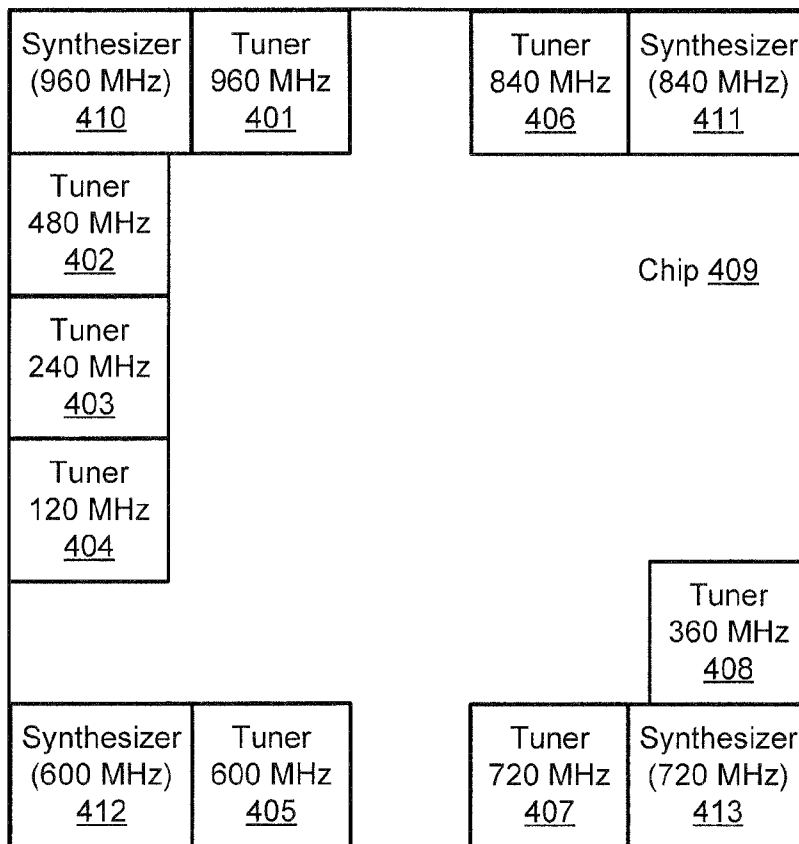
Synthesizer (960 MHz) 410

Tuner 960 MHz 401

Tuner 840 MHz 406

Synthesizer (840 MHz) 411

Tuner 480 MHz 402

Chip 409

Tuner 240 MHz 403

Tuner 120 MHz 404

Tuner 360 MHz 408

Synthesizer (600 MHz) 412

Tuner 600 MHz 405

Tuner 720 MHz 407

Synthesizer (720 MHz) 413